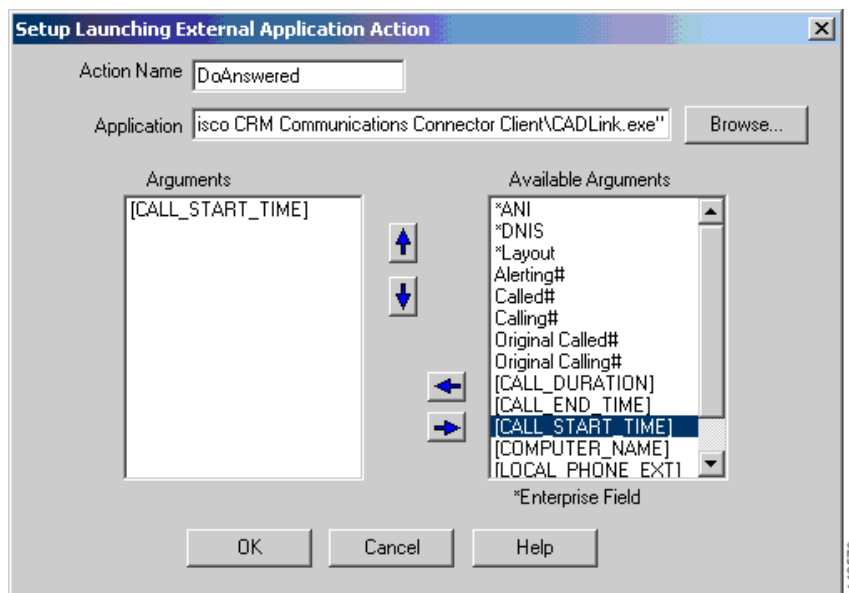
Setup Launching External Application Action

Action Name DoAnswered

Application isco CRM Communications Connector Client\CADLink.exe"

Browse...

Arguments

[CALL_START_TIME]

Available Arguments

*ANI
*DNIS
*Layout
Alerting#
Called#
Calling#
Original Called#
Original Calling#
[CALL_DURATION]
[CALL_END_TIME]
[CALL_START_TIME]
[COMPUTER_NAME]
[LOCAL_PHONE_EXT]

*Enterprise Field

OK

Cancel

Help